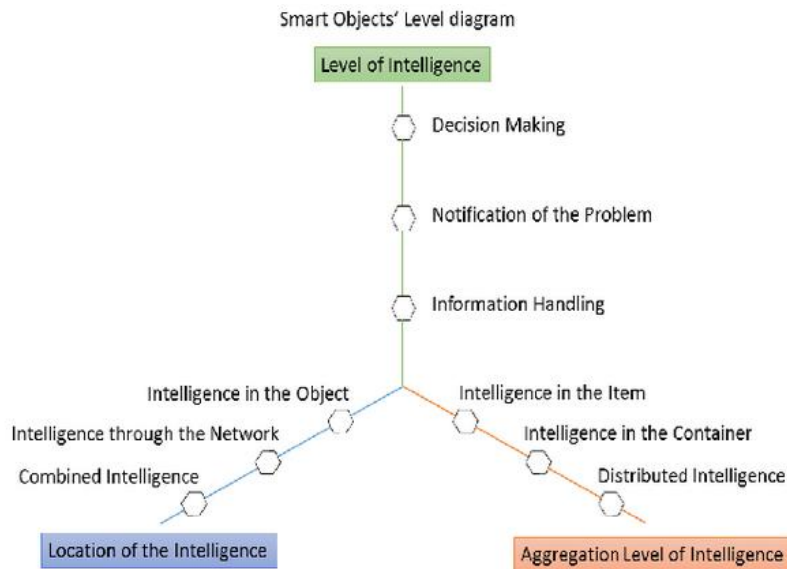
Smart Objects' Level diagram

Level of Intelligence

Decision Making

Notification of the Problem

Information Handling

Intelligence in the Object

Intelligence through the Network

Combined Intelligence

Intelligence in the Item

Intelligence in the Container

Distributed Intelligence

Location of the Intelligence

Aggregation Level of Intelligence